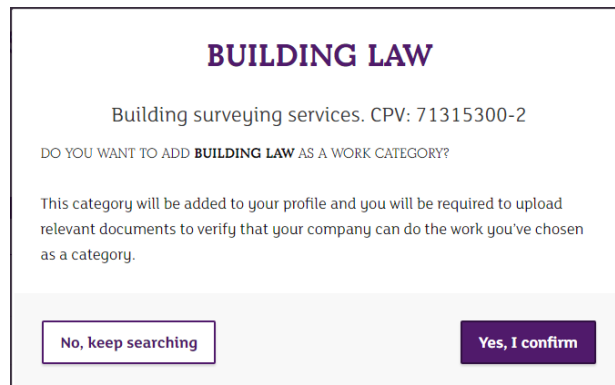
BUILDING LAW

Building surveying services. CPV: 71315300-2

DO YOU WANT TO ADD **BUILDING LAW** AS A WORK CATEGORY?

This category will be added to your profile and you will be required to upload relevant documents to verify that your company can do the work you've chosen as a category.

No, keep searching

Yes, I confirm